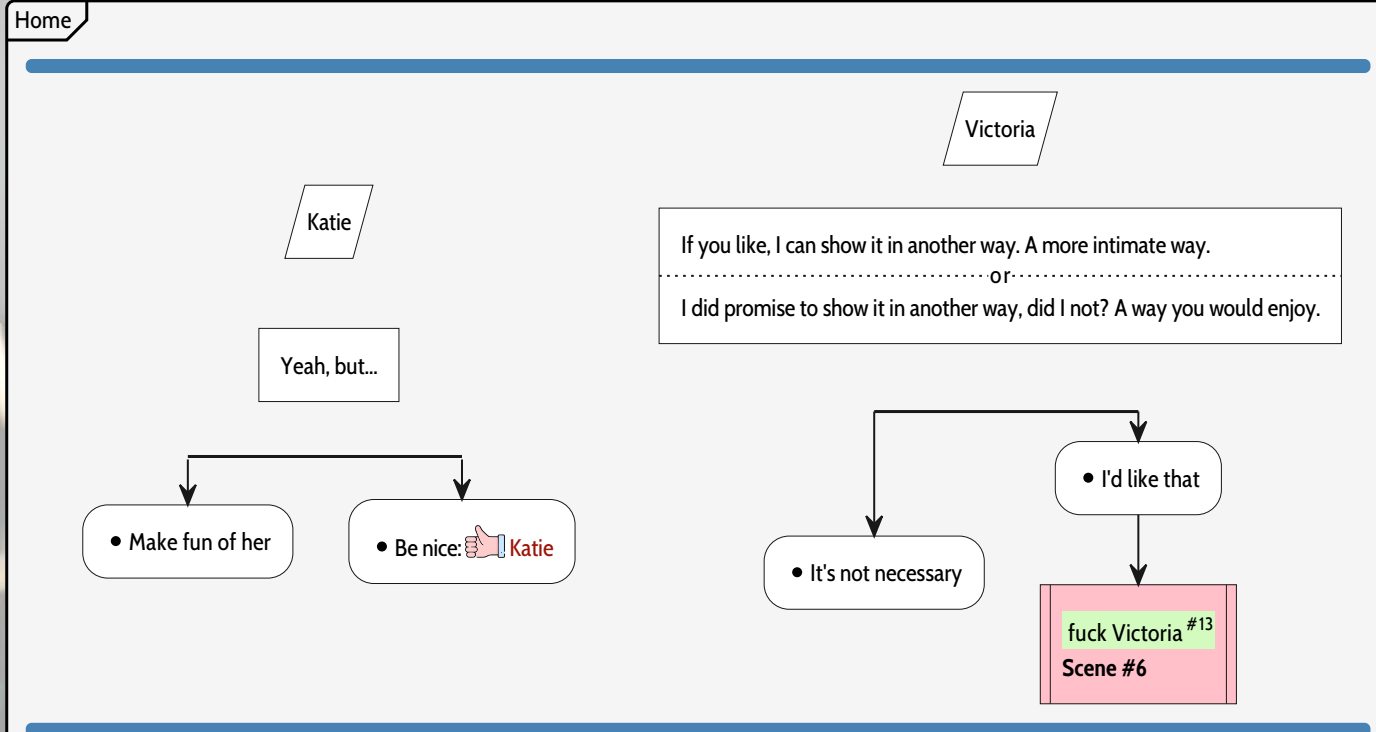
Home

Katie

Yeah, but...

• Make fun of her

• Be nice: Katie

Victoria

If you like, I can show it in another way. A more intimate way.

or

I did promise to show it in another way, did I not? A way you would enjoy.

• I'd like that

• It's not necessary

fuck Victoria $^{\#13}$

Scene #6